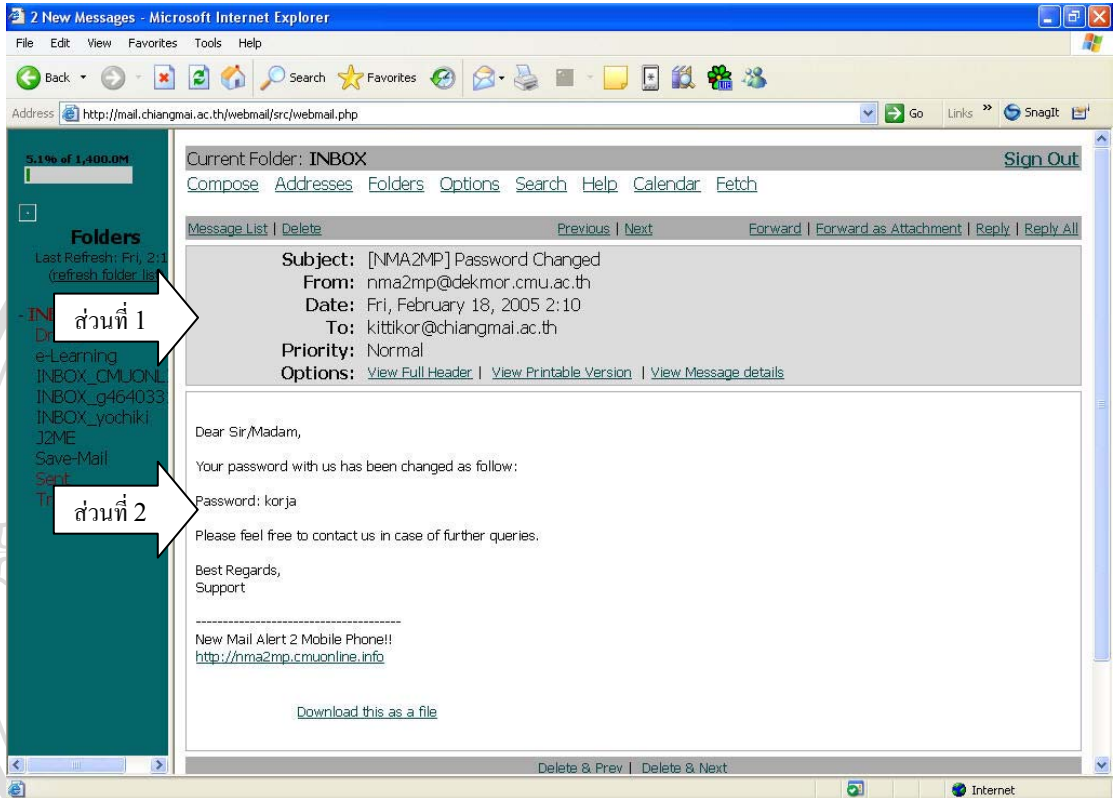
2 New Messages - Microsoft Internet Explorer

File Edit View Favorites Tools Help

Back Search Favorites

Address http://mail.chiangmai.ac.th/webmail/src/webmail.php

Go Links SnagIt

5.1% of 1,400.0M

Folders
Last Refresh: Fri, 2:1
(refresh folder lis

- INB
Dr
e-Learning
INBOX_CMUONL
INBOX_g464033
INBOX_yochiki
J2ME
Save-Mail
Sent
Tr

ส่วนที่ 1

ส่วนที่ 2

Current Folder: INBOX
Sign Out

Compose Addresses Folders Options Search Help Calendar Fetch

Message List | Delete
Previous | Next
Forward | Forward as Attachment | Reply | Reply All

Subject: [NMA2MP] Password Changed
From: nma2mp@dekmor.cmu.ac.th
Date: Fri, February 18, 2005 2:10
To: kittikor@chiangmai.ac.th
Priority: Normal
Options: View Full Header | View Printable Version | View Message details

Dear Sir/Madam,

Your password with us has been changed as follow:

Password: korja

Please feel free to contact us in case of further queries.

Best Regards,
Support

--------------------------------------
New Mail Alert 2 Mobile Phone!!
http://nma2mp.cmuonline.info

Download this as a file

Delete & Prev | Delete & Next

Internet